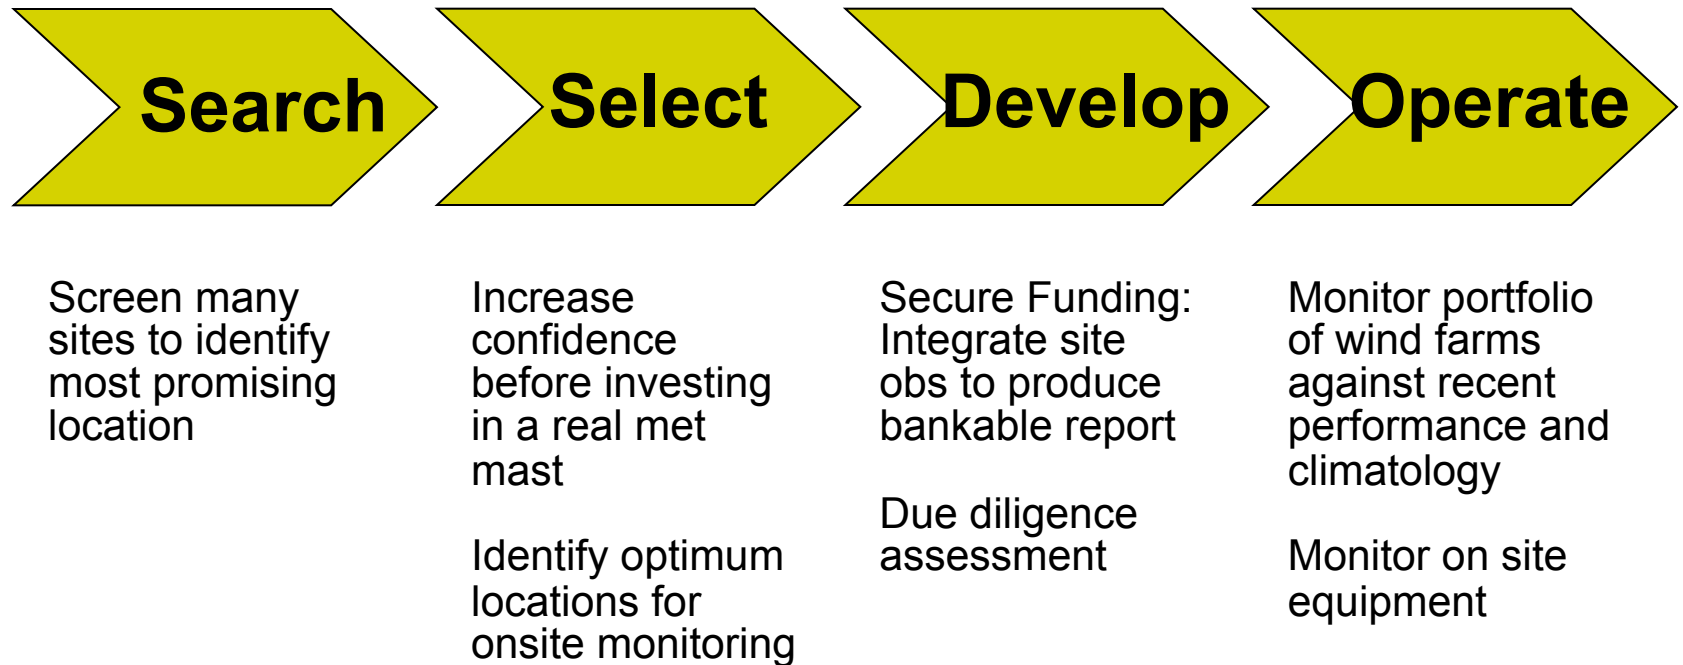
Search

Select

Develop

Operate

Screen many sites to identify most promising location

Increase confidence before investing in a real met mast

Identify optimum locations for onsite monitoring

Secure Funding: Integrate site obs to produce bankable report

Due diligence assessment

Monitor portfolio of wind farms against recent performance and climatology

Monitor on site equipment